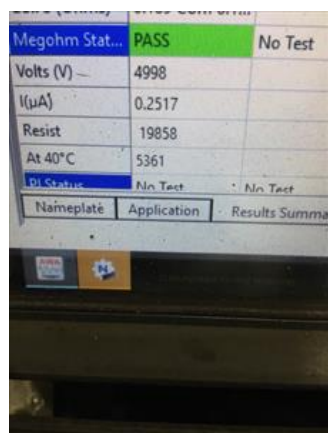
| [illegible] | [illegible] | |
|---|---|---|
| Megohm Stat... | PASS | No Test |
| Volts (V) | 4998 | |
| I(µA) | 0.2517 | |
| Resist | 19858 | |
| At 40°C | 5361 | |
| PI Status | No Test | No Test |

Nameplate Application Results Summa